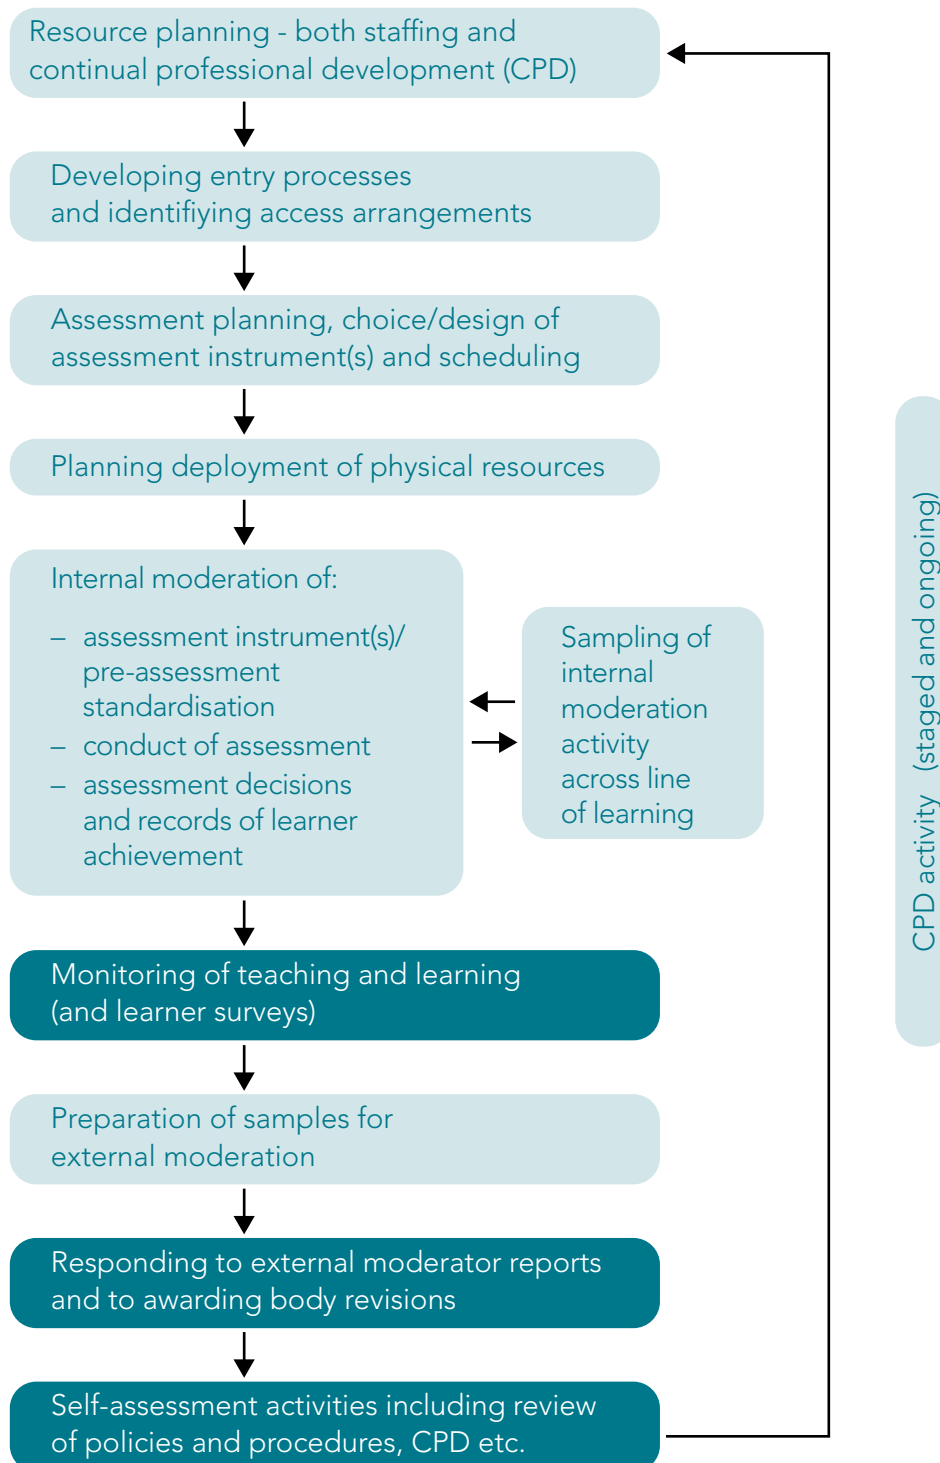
Resource planning - both staffing and continual professional development (CPD)

Developing entry processes and identifiying access arrangements

Assessment planning, choice/design of assessment instrument(s) and scheduling

Planning deployment of physical resources

Internal moderation of:

– assessment instrument(s)/ pre-assessment standardisation
– conduct of assessment
– assessment decisions and records of learner achievement

Sampling of internal moderation activity across line of learning

Monitoring of teaching and learning (and learner surveys)

Preparation of samples for external moderation

Responding to external moderator reports and to awarding body revisions

Self-assessment activities including review of policies and procedures, CPD etc.

CPD activity (staged and ongoing)